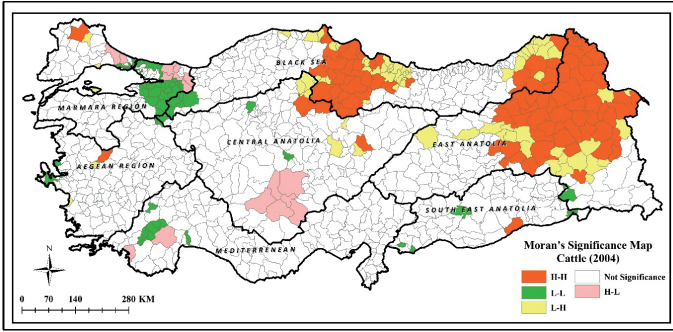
BLACK SEA

MARMARA REGION

CENTRAL ANATOLIA

EAST ANATOLIA

AEGEAN REGION

SOUTH EAST ANATOLIA

MEDITERRENEAN

N

0 70 140 280 KM

Moran's Significance Map
Cattle (2004)

H-H
Not Significance
L-L
H-L
L-H